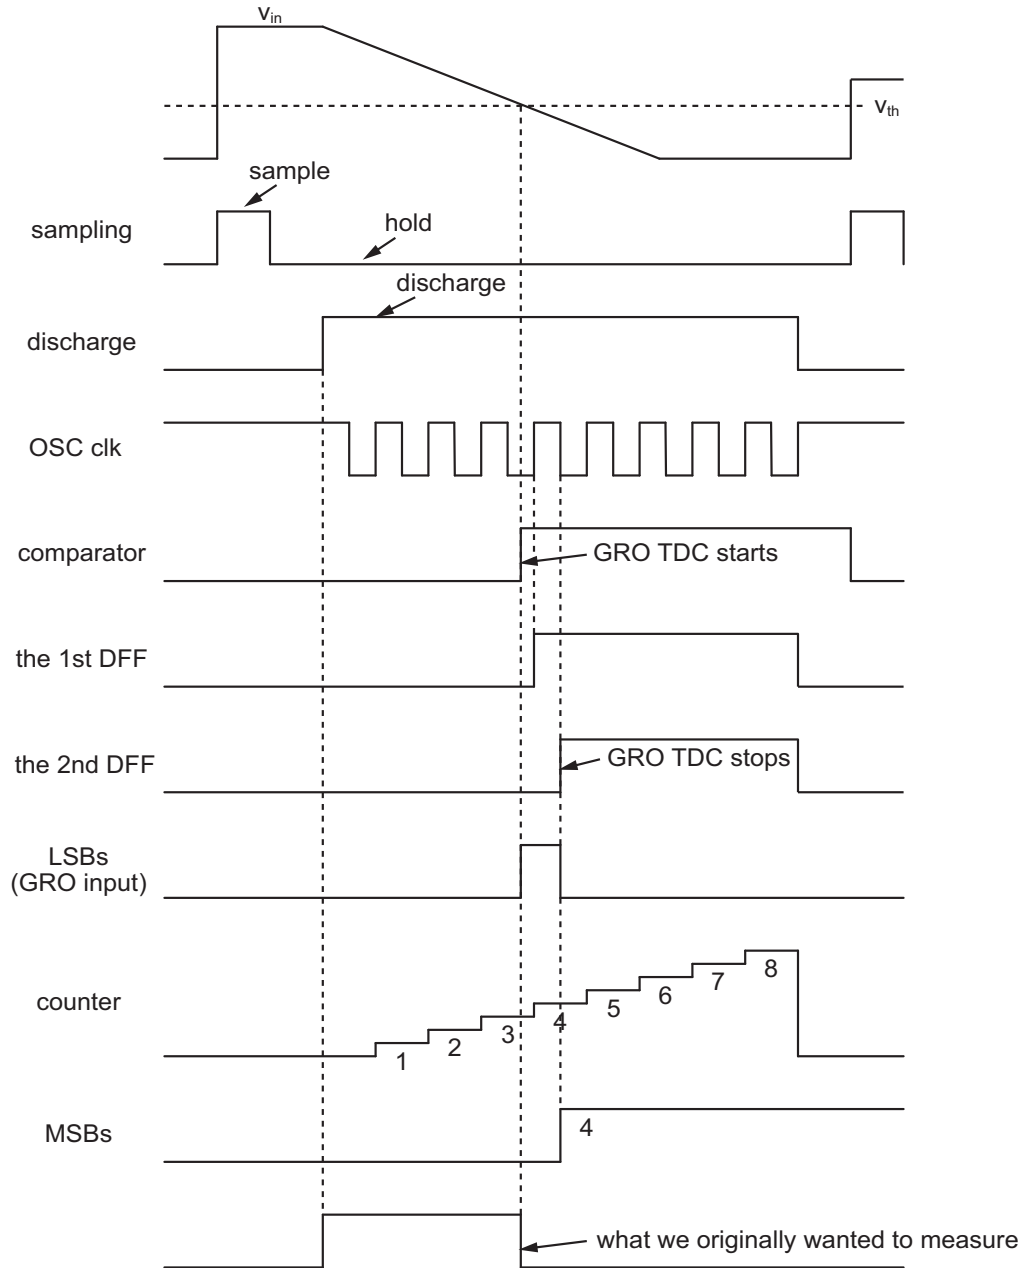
$v_{in}$

$v_{th}$

sample

sampling

hold

discharge

discharge

OSC clk

comparator

GRO TDC starts

the 1st DFF

the 2nd DFF

GRO TDC stops

LSBs (GRO input)

counter

1 2 3 4 5 6 7 8

MSBs

4

what we originally wanted to measure